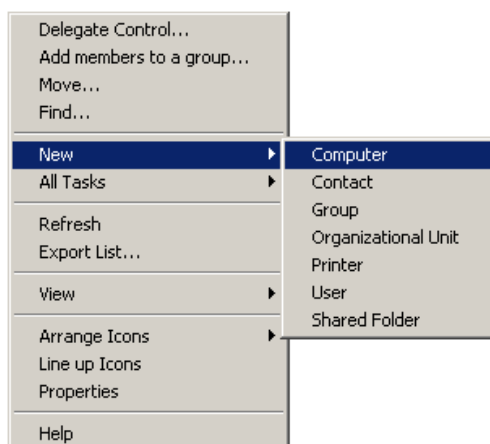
Delegate Control...
Add members to a group...
Move...
Find...

New
All Tasks

Refresh
Export List...

View

Arrange Icons
Line up Icons
Properties

Help

Computer
Contact
Group
Organizational Unit
Printer
User
Shared Folder